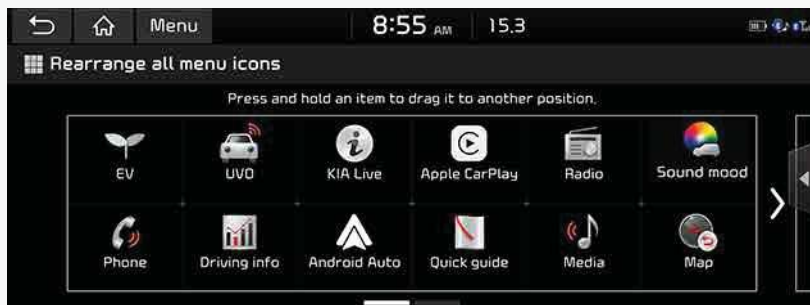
Menu 8:55 AM 15.3

Rearrange all menu icons

Press and hold an item to drag it to another position.

| EV | UVO | KIA Live | Apple CarPlay | Radio | Sound mood |
|---|---|---|---|---|---|
| Phone | Driving info | Android Auto | Quick guide | Media | Map |